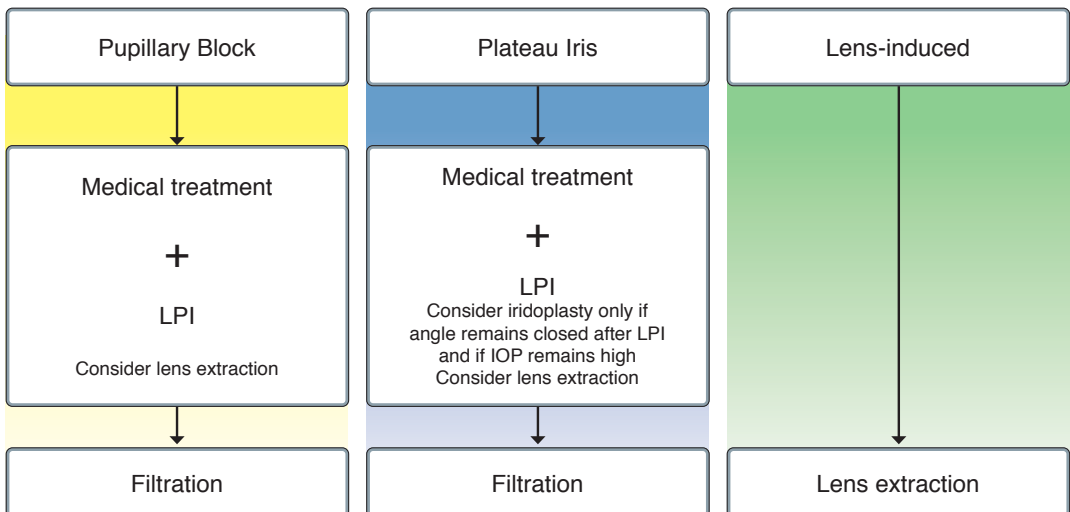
Pupillary Block

Medical treatment

+

LPI

Consider lens extraction

Filtration

Plateau Iris

Medical treatment

+

LPI

Consider iridoplasty only if angle remains closed after LPI and if IOP remains high

Consider lens extraction

Filtration

Lens-induced

Lens extraction